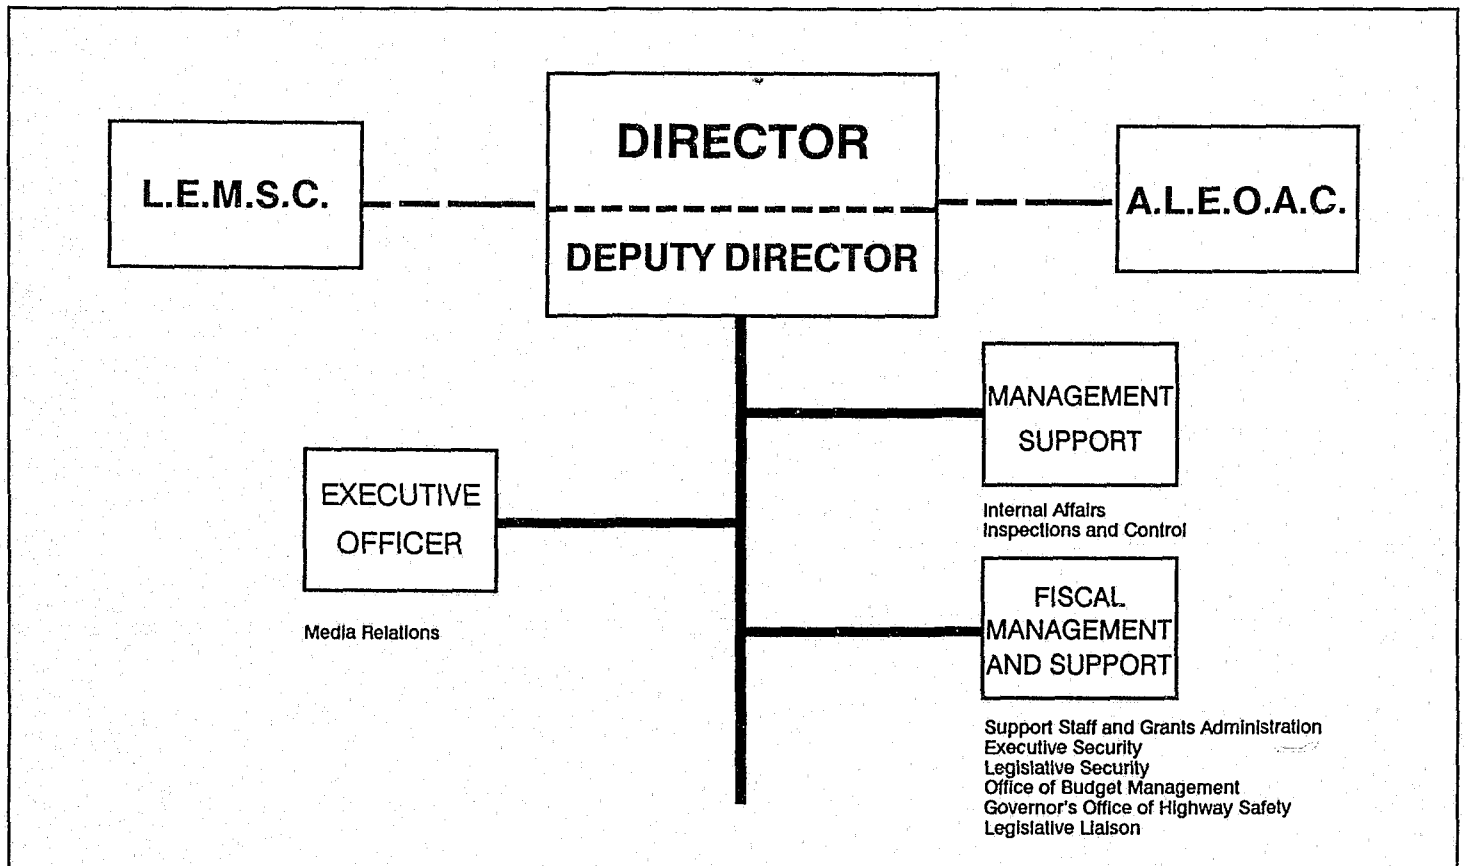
L.E.M.S.C.

DIRECTOR

DEPUTY DIRECTOR

A.L.E.O.A.C.

MANAGEMENT SUPPORT

Internal Affairs
Inspections and Control

EXECUTIVE OFFICER

Media Relations

FISCAL MANAGEMENT AND SUPPORT

Support Staff and Grants Administration
Executive Security
Legislative Security
Office of Budget Management
Governor's Office of Highway Safety
Legislative Liaison